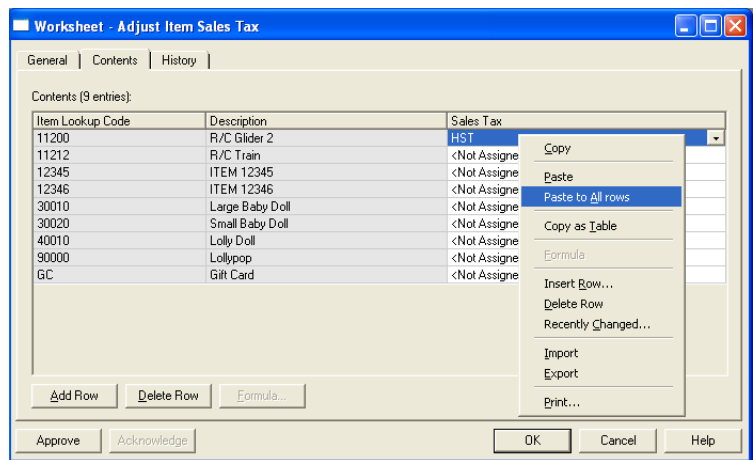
Worksheet - Adjust Item Sales Tax

General | Contents | History

Contents (9 entries):

| Item Lookup Code | Description | Sales Tax |
|---|---|---|
| 11200 | R/C Glider 2 | HST |
| 11212 | R/C Train | <Not Assigne |
| 12345 | ITEM 12345 | <Not Assigne |
| 12346 | ITEM 12346 | <Not Assigne |
| 30010 | Large Baby Doll | <Not Assigne |
| 30020 | Small Baby Doll | <Not Assigne |
| 40010 | Lolly Doll | <Not Assigne |
| 90000 | Lollypop | <Not Assigne |
| GC | Gift Card | <Not Assigne |

Copy
Paste
Paste to All rows
Copy as Table
Formula
Insert Row...
Delete Row
Recently Changed...
Import
Export
Print...

Add Row | Delete Row | Formula...

Approve | Acknowledge | OK | Cancel | Help